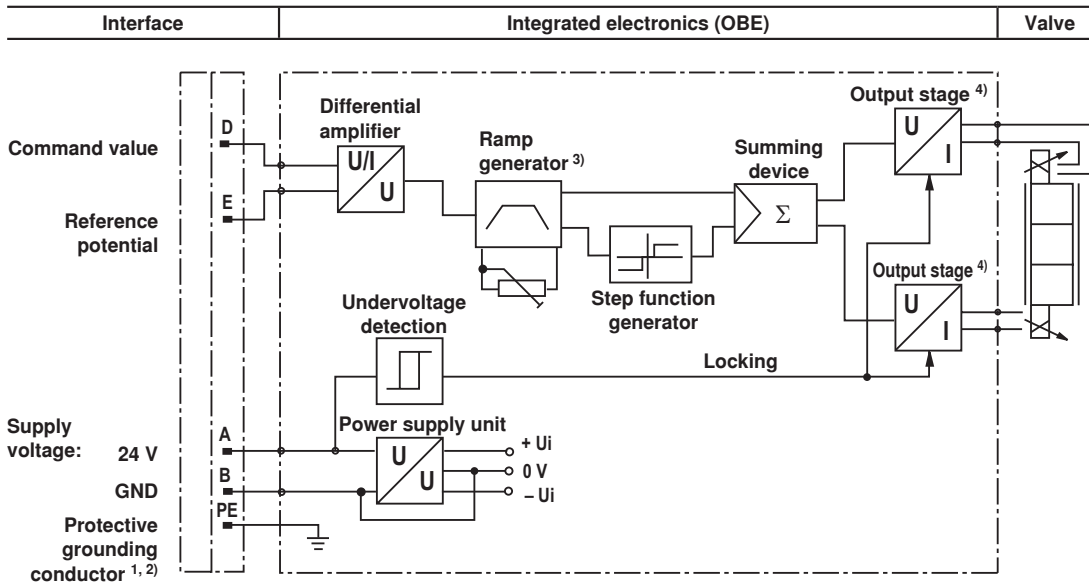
| Interface | Integrated electronics (OBE) | Valve |
|---|---|---|

Command value

Reference potential

D

E

Differential amplifier

U/I

U

Ramp generator $^{3)}$

Step function generator

Summing device

$\Sigma$

Output stage $^{4)}$

U

I

Output stage $^{4)}$

U

I

Undervoltage detection

Locking

Supply voltage: 24 V

GND

Protective grounding conductor $^{1, 2)}$

A

B

PE

Power supply unit

U

U

+ Ui

0 V

– Ui